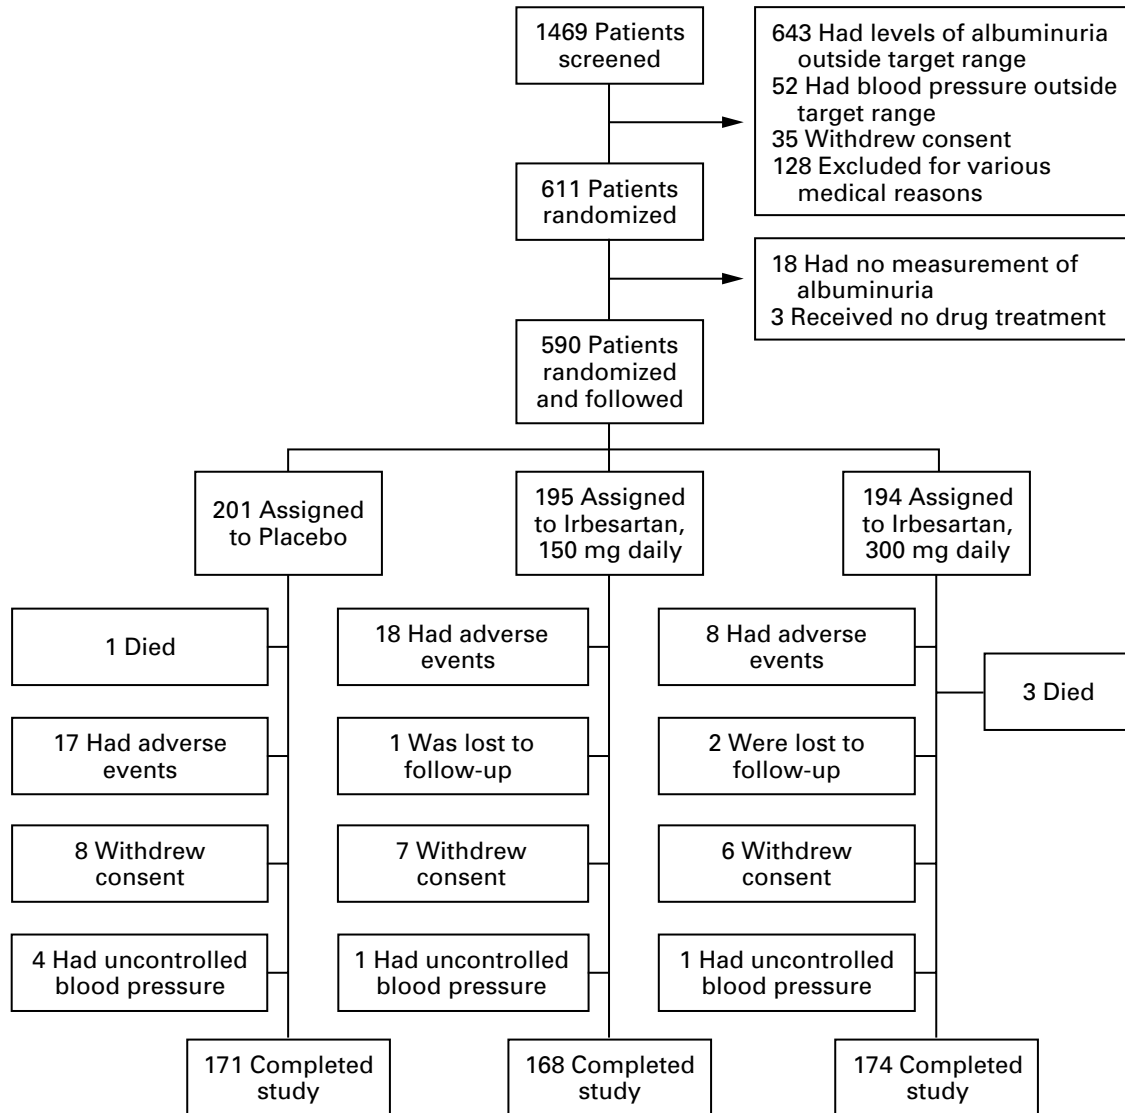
1469 Patients screened

643 Had levels of albuminuria outside target range
52 Had blood pressure outside target range
35 Withdrew consent
128 Excluded for various medical reasons

611 Patients randomized

18 Had no measurement of albuminuria
3 Received no drug treatment

590 Patients randomized and followed

201 Assigned to Placebo

195 Assigned to Irbesartan, 150 mg daily

194 Assigned to Irbesartan, 300 mg daily

1 Died

17 Had adverse events

8 Withdrew consent

4 Had uncontrolled blood pressure

18 Had adverse events

1 Was lost to follow-up

7 Withdrew consent

1 Had uncontrolled blood pressure

8 Had adverse events

3 Died

2 Were lost to follow-up

6 Withdrew consent

1 Had uncontrolled blood pressure

171 Completed study

168 Completed study

174 Completed study